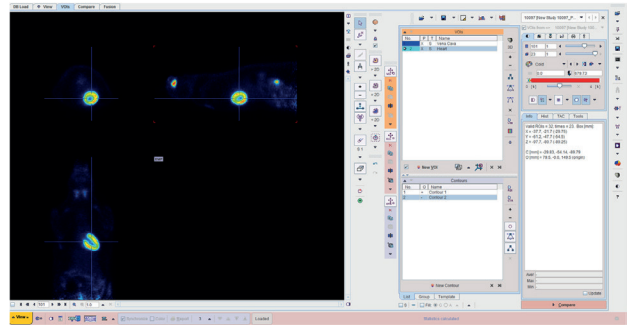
DB Load View VOIs Compare Fusion

VOIs
No. P T Name
1 Vena Cava
2 Heart

New VOI

Contours
No. Q T Name
1 Contour 1
2 Contour 2

New Contour

Cell Group Template

10207 [Slice Study 10207_P...

Cont
Info Hist TAC Tools

Compare

Loaded